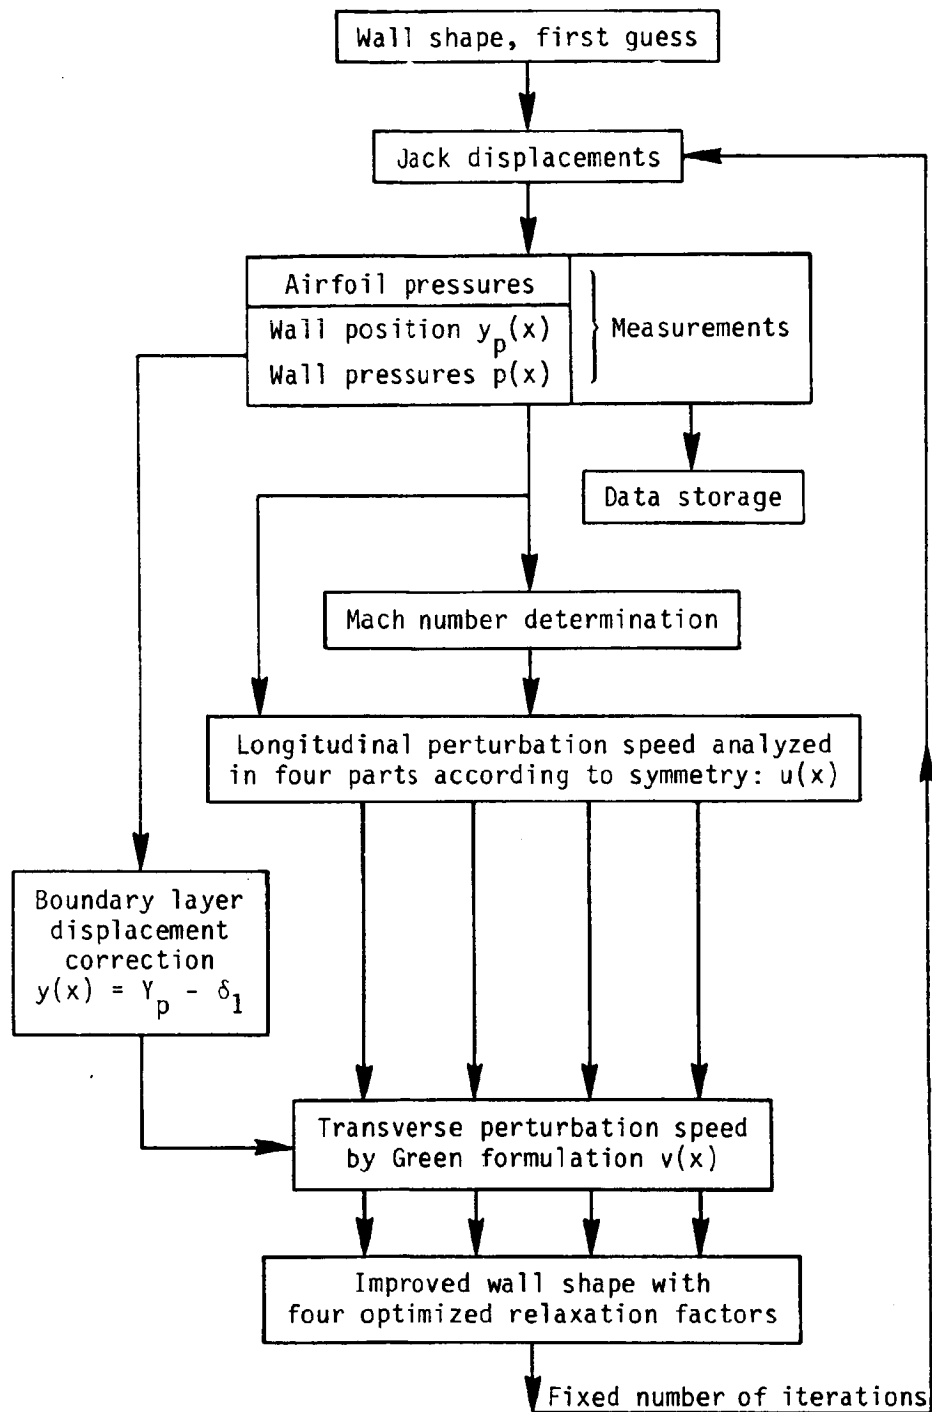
Wall shape, first guess

Jack displacements

Airfoil pressures

Wall position $y_p(x)$

Wall pressures $p(x)$

Measurements

Data storage

Mach number determination

Longitudinal perturbation speed analyzed in four parts according to symmetry: u(x)

Boundary layer displacement correction $y(x) = Y_p - \delta_1$

Transverse perturbation speed by Green formulation v(x)

Improved wall shape with four optimized relaxation factors

Fixed number of iterations